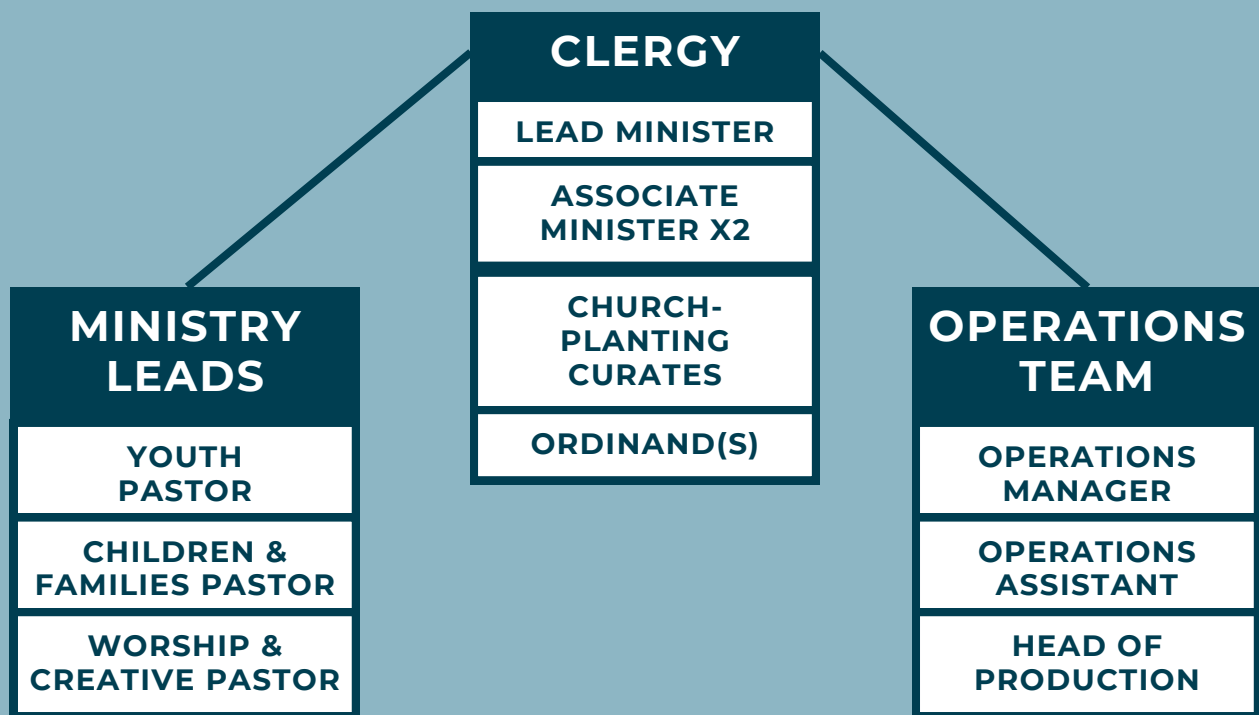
CLERGY

LEAD MINISTER

ASSOCIATE MINISTER X2

CHURCH-PLANTING CURATES

ORDINAND(S)

MINISTRY LEADS

YOUTH PASTOR

CHILDREN & FAMILIES PASTOR

WORSHIP & CREATIVE PASTOR

OPERATIONS TEAM

OPERATIONS MANAGER

OPERATIONS ASSISTANT

HEAD OF PRODUCTION